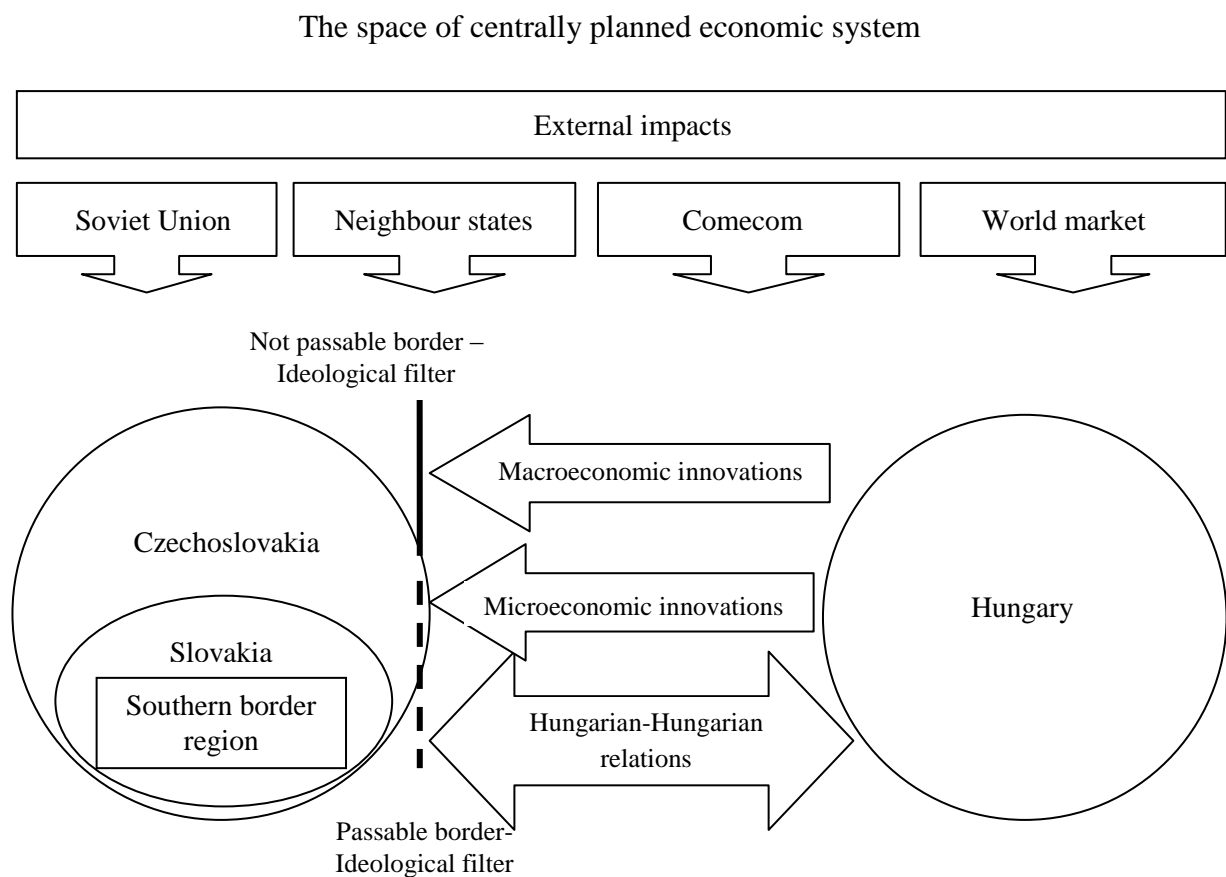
The space of centrally planned economic system

External impacts

Soviet Union

Neighbour states

Comecom

World market

Not passable border – Ideological filter

Macroeconomic innovations

Czechoslovakia

Microeconomic innovations

Hungary

Slovakia

Southern border region

Hungarian-Hungarian relations

Passable border- Ideological filter